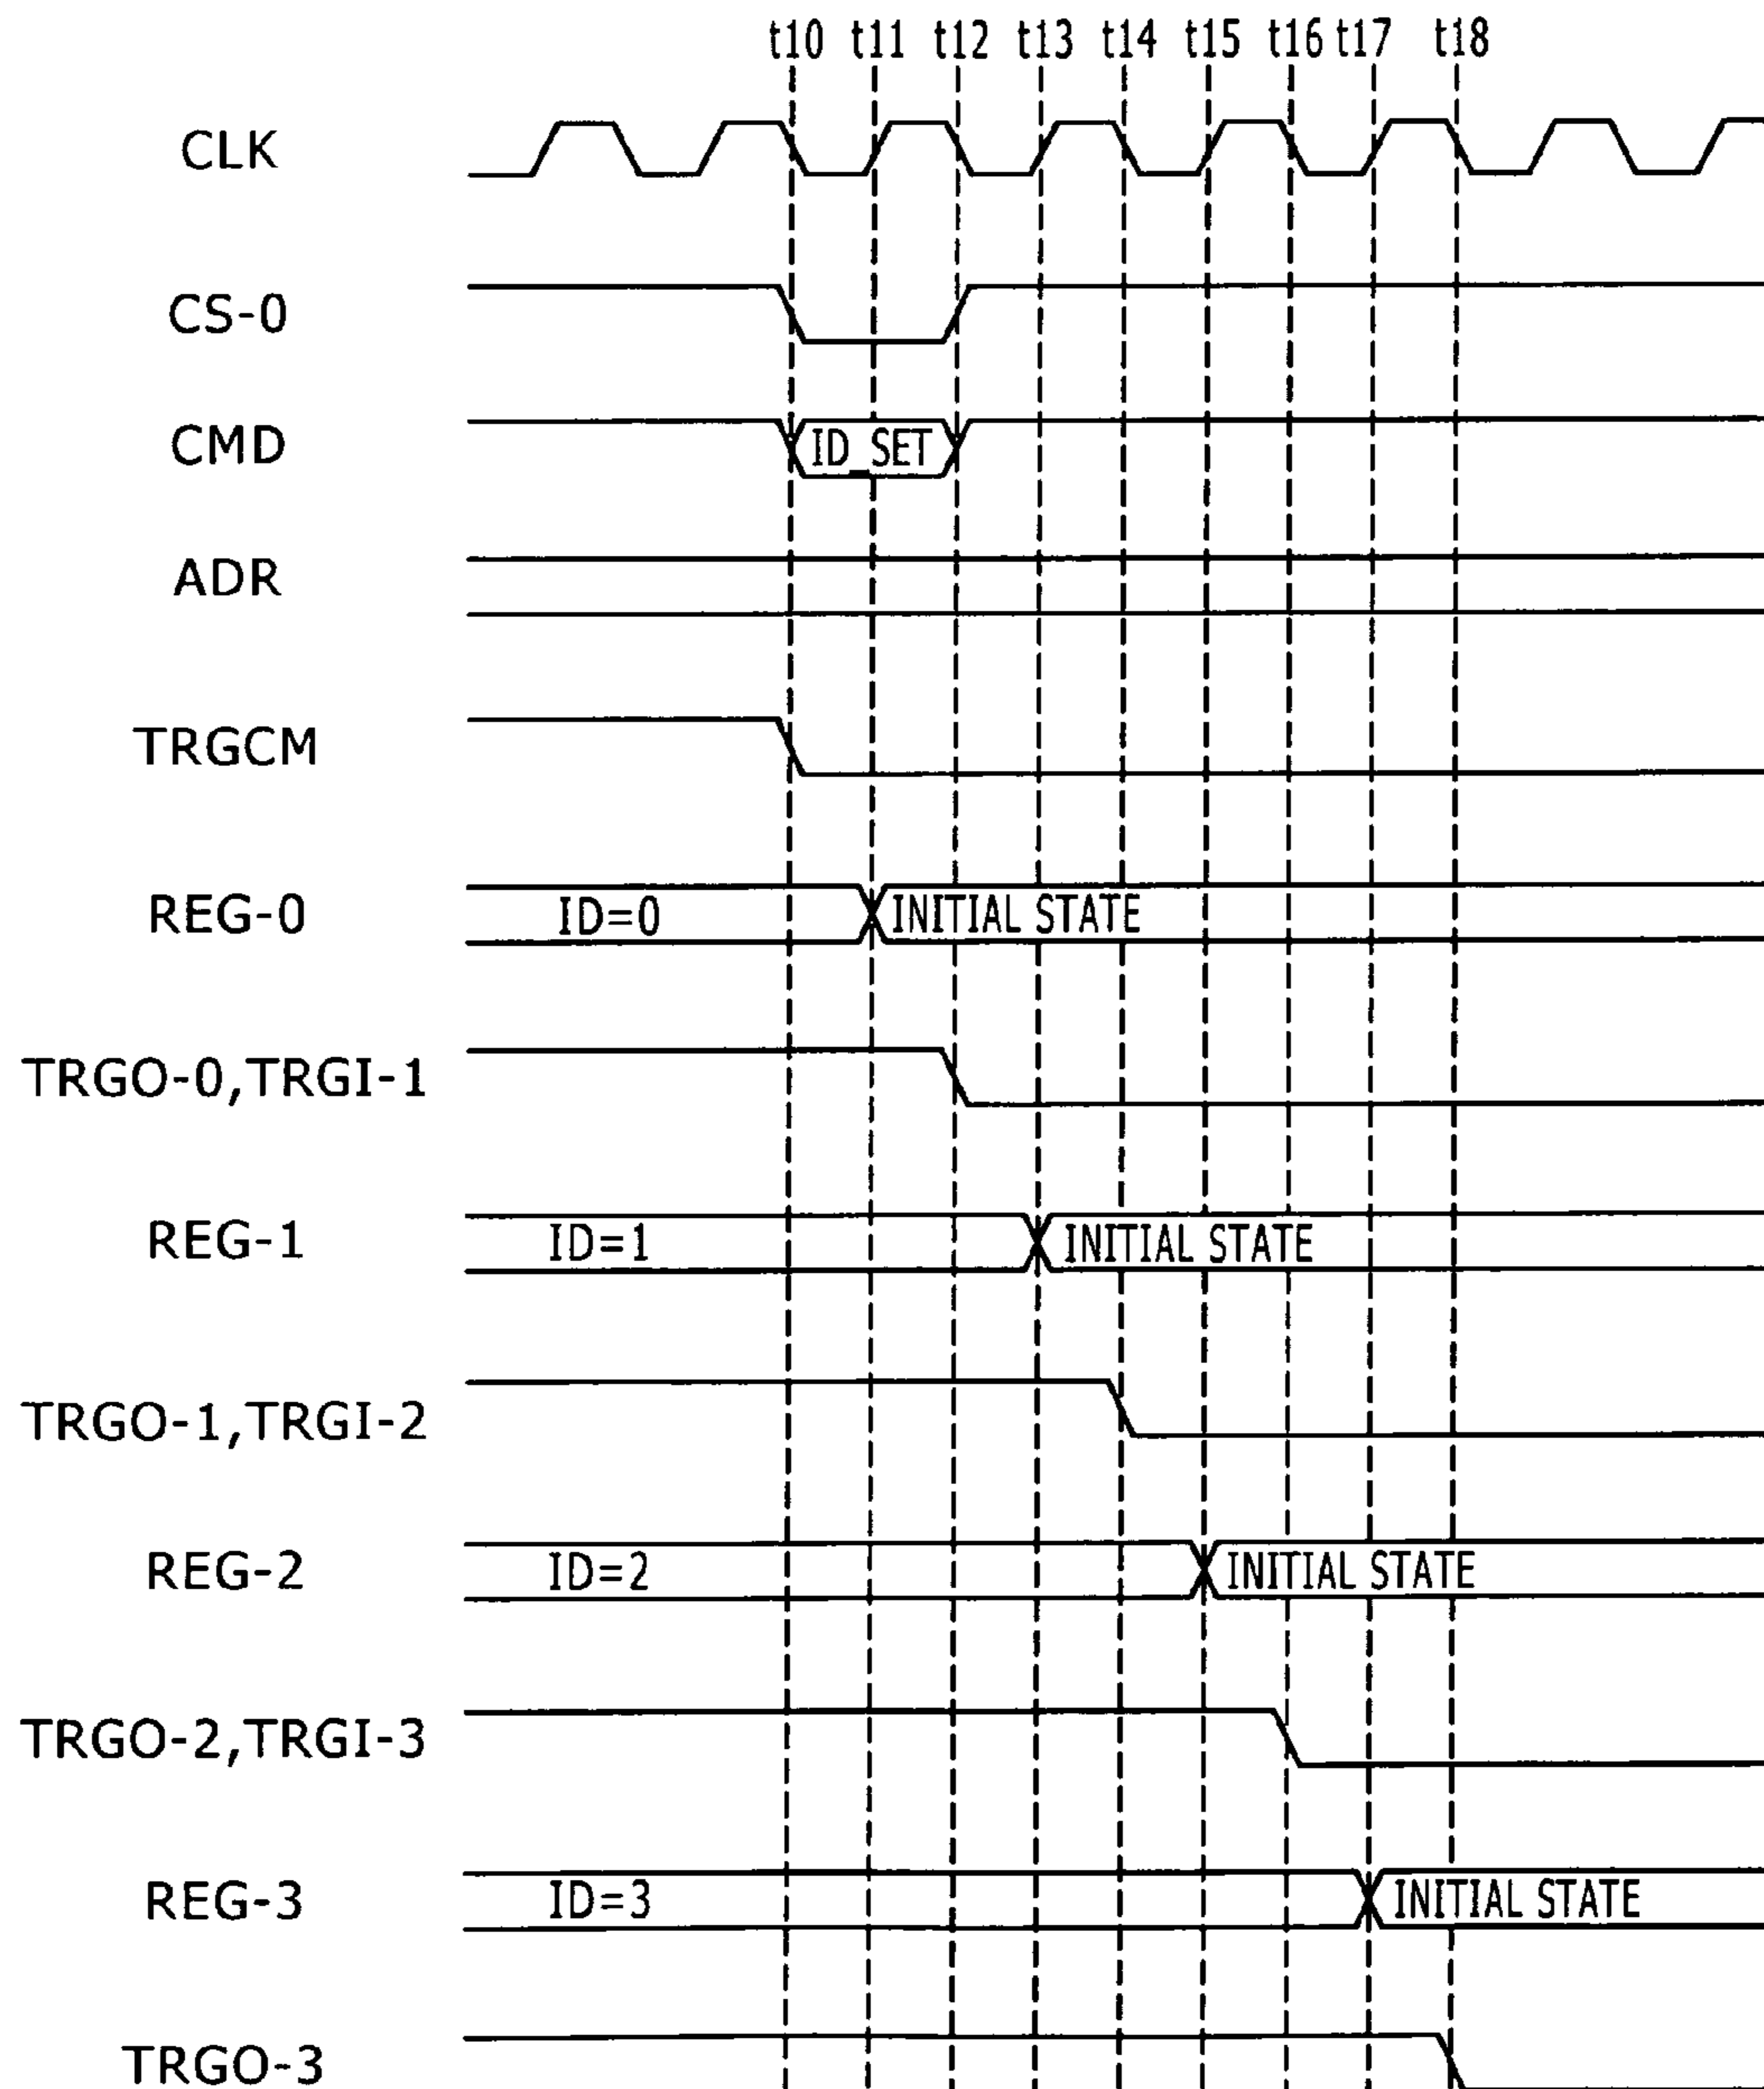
t10 t11 t12 t13 t14 t15 t16 t17 t18

CLK

CS-0

CMD

ID_SET

ADR

TRGCM

REG-0

ID=0

INITIAL STATE

TRGO-0,TRGI-1

REG-1

ID=1

INITIAL STATE

TRGO-1,TRGI-2

REG-2

ID=2

INITIAL STATE

TRGO-2,TRGI-3

REG-3

ID=3

INITIAL STATE

TRGO-3